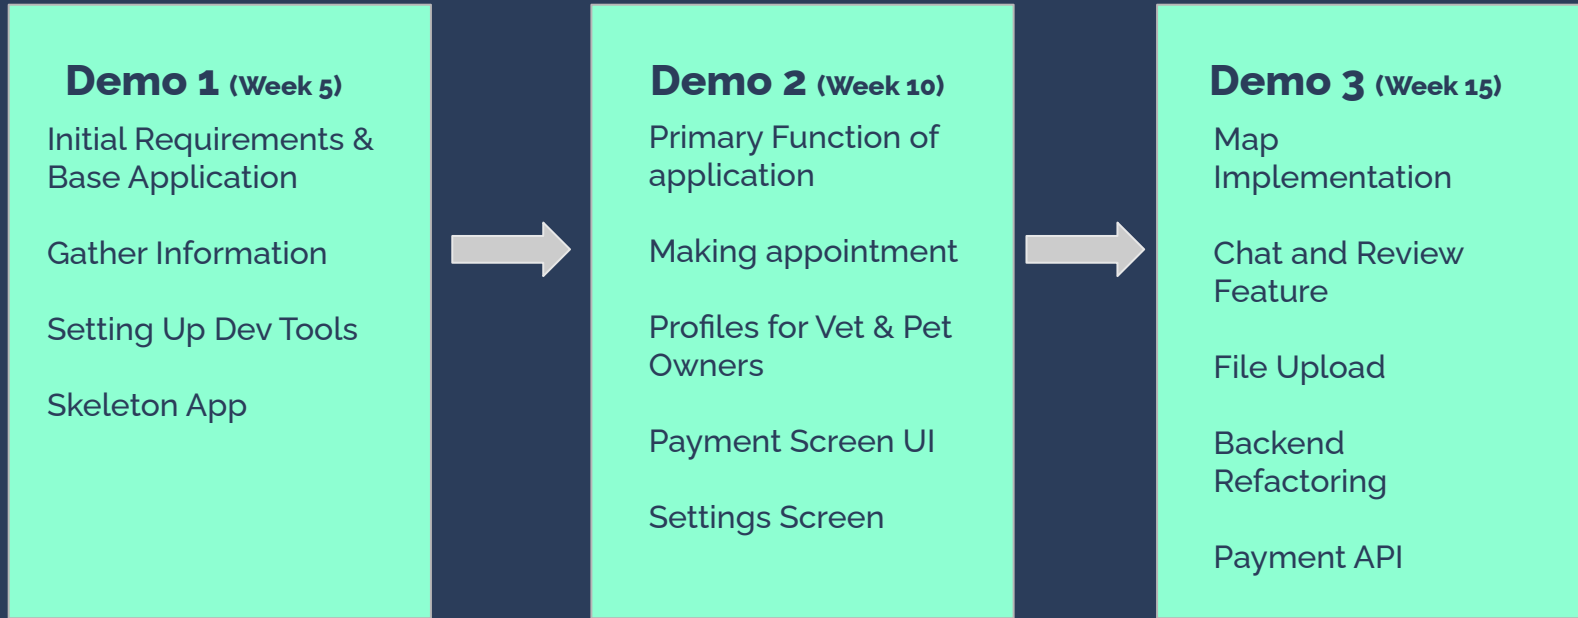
Demo 1 (Week 5)

Initial Requirements & Base Application

Gather Information

Setting Up Dev Tools

Skeleton App

Demo 2 (Week 10)

Primary Function of application

Making appointment

Profiles for Vet & Pet Owners

Payment Screen UI

Settings Screen

Demo 3 (Week 15)

Map Implementation

Chat and Review Feature

File Upload

Backend Refactoring

Payment API